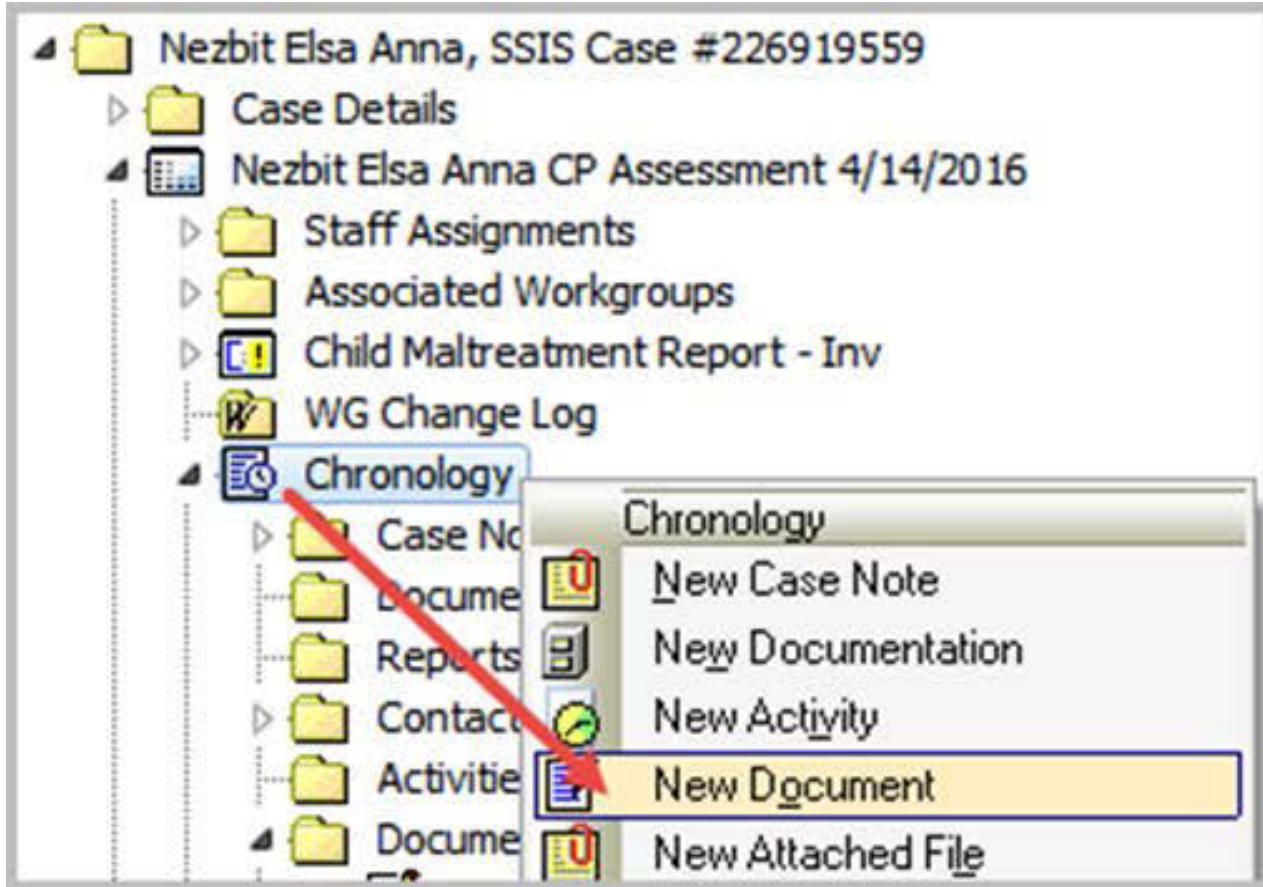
Nezbit Elsa Anna, SSIS Case #226919559
Case Details
Nezbit Elsa Anna CP Assessment 4/14/2016
Staff Assignments
Associated Workgroups
Child Maltreatment Report - Inv
WG Change Log
Chronology
Case No
Docume
Reports
Contact
Activitie
Docume

Chronology
New Case Note
New Documentation
New Activity
New Document
New Attached File